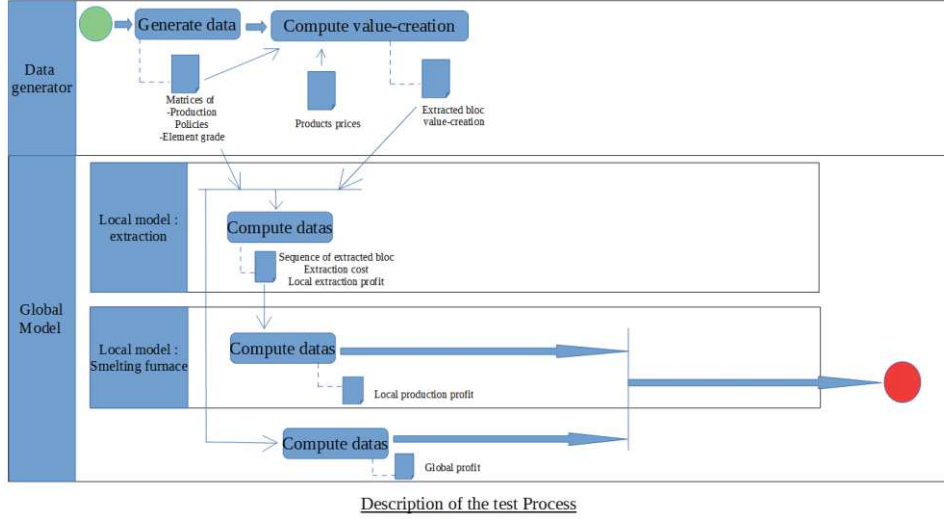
Data generator

Generate data

Compute value-creation

Matrices of
-Production
Policies
-Element grade

Products prices

Extracted bloc value-creation

Global Model

Local model : extraction

Compute datas

Sequence of extracted bloc
Extraction cost
Local extraction profit

Local model : Smelting furnace

Compute datas

Local production profit

Compute datas

Global profit

Description of the test Process